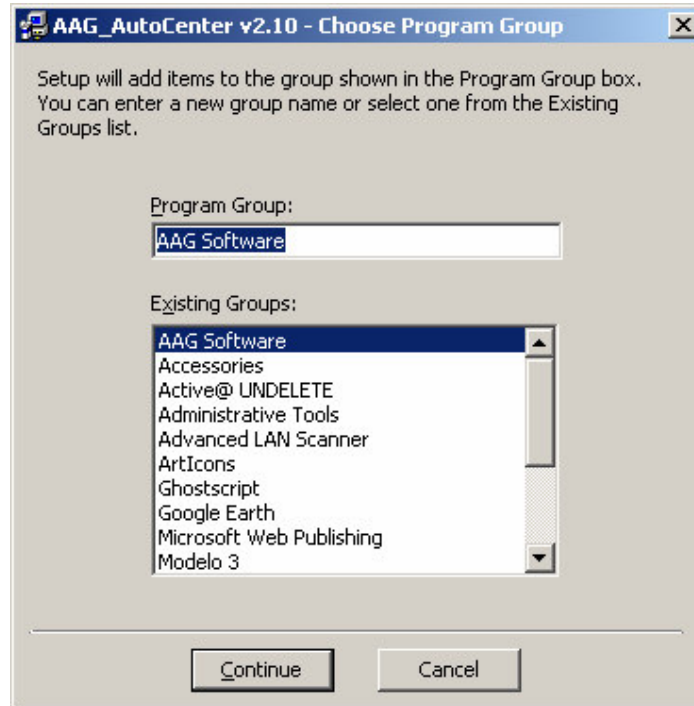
AAG_AutoCenter v2.10 - Choose Program Group

Setup will add items to the group shown in the Program Group box. You can enter a new group name or select one from the Existing Groups list.

Program Group:

AAG Software

Existing Groups:

AAG Software
Accessories
Active@ UNDELETE
Administrative Tools
Advanced LAN Scanner
ArtIcons
Ghostscript
Google Earth
Microsoft Web Publishing
Modelo 3

Continue

Cancel